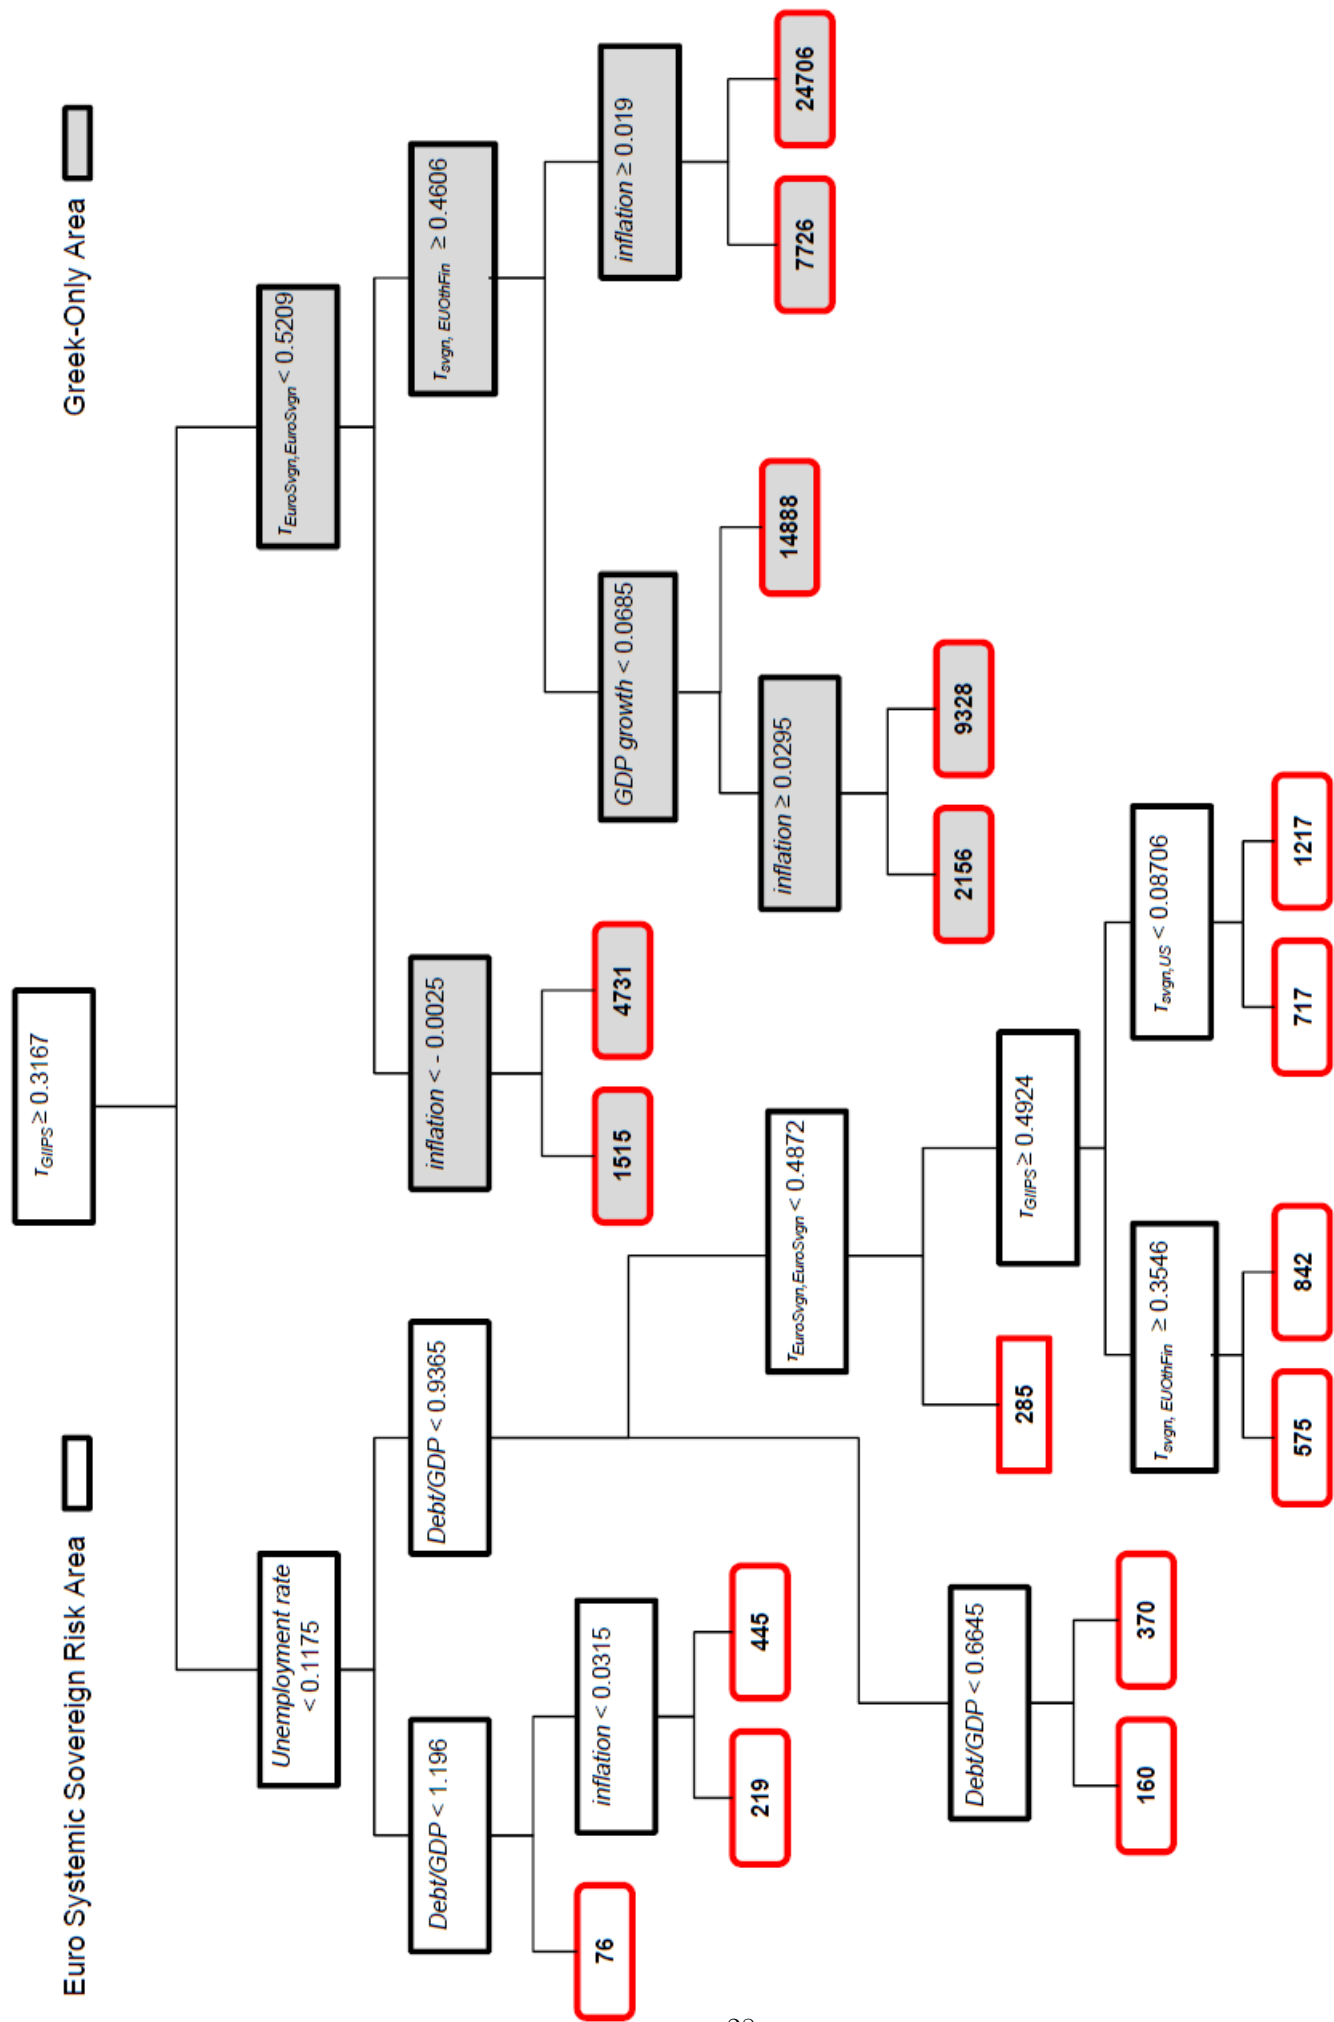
Greek-Only Area

Euro Systemic Sovereign Risk Area

$\tau_{GIIPS} \geq 0.3167$

$\tau_{EuroSvgn,EuroSvgn} < 0.5209$

$\tau_{svgn,EUOthFin} \geq 0.4606$

inflation $\geq 0.019$

24706

7726

GDP growth $< 0.0685$

14888

inflation $\geq 0.0295$

9328

2156

inflation $< -0.0025$

4731

1515

Unemployment rate $< 0.1175$

Debt/GDP $< 0.9365$

$\tau_{EuroSvgn,EuroSvgn} < 0.4872$

$\tau_{GIIPS} \geq 0.4924$

$\tau_{svgn,US} < 0.08706$

1217

717

$\tau_{svgn,EUOthFin} \geq 0.3546$

842

575

285

Debt/GDP $< 0.6645$

370

160

Debt/GDP $< 1.196$

inflation $< 0.0315$

445

219

76

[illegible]